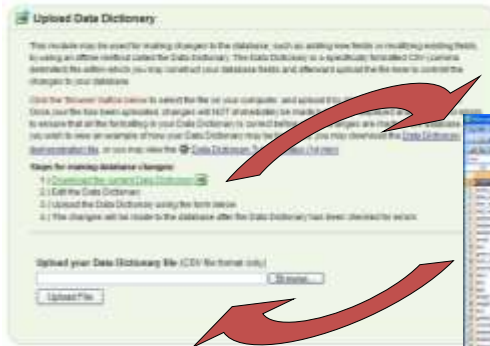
Upload Data Dictionary

This module may be used for making changes to the database, such as adding new fields or modifying existing fields, by using an offline method called the Data Dictionary. The Data Dictionary is a specifically formatted CSV (comma delimited) file. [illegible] you may construct your database fields and afterward upload the file here to commit the changes to your database.

Click the 'Browse' button below to select the file on your computer, and upload it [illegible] Once your file has been uploaded, changes will NOT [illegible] to ensure that all the formatting in your Data Dictionary is correct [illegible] you wish to view an example of how your Data Dictionary may be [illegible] demonstration file, or you may view the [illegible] Data Dictionary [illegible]

Steps for making database changes:
1.) Download the current Data Dictionary
2.) Edit the Data Dictionary
3.) Upload the Data Dictionary using the form below
4.) The changes will be made to the database after the Data Dictionary has been checked for errors

Upload your Data Dictionary file (CSV file format only)

Browse...

Upload File